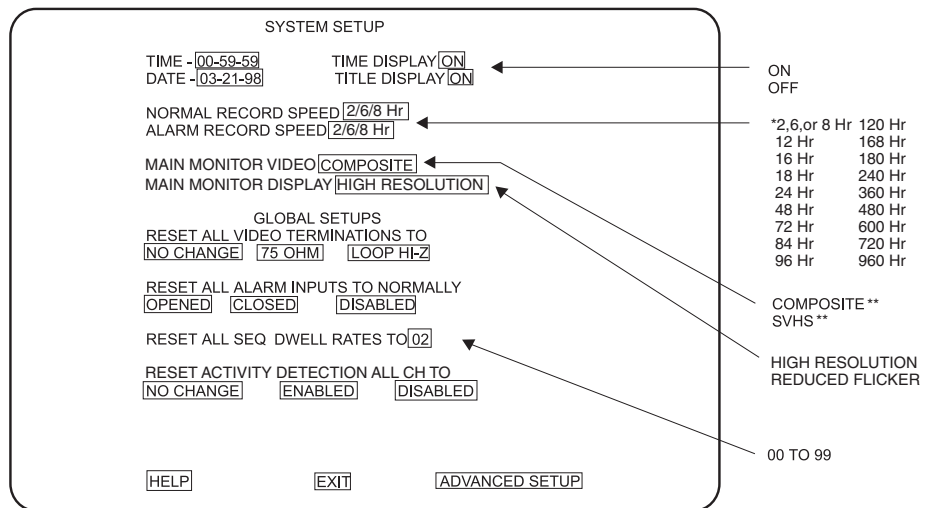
SYSTEM SETUP

TIME - 00-59-59 TIME DISPLAY ON
DATE - 03-21-98 TITLE DISPLAY ON

NORMAL RECORD SPEED 2/6/8 Hr
ALARM RECORD SPEED 2/6/8 Hr

MAIN MONITOR VIDEO COMPOSITE
MAIN MONITOR DISPLAY HIGH RESOLUTION

GLOBAL SETUPS
RESET ALL VIDEO TERMINATIONS TO
NO CHANGE 75 OHM LOOP HI-Z

RESET ALL ALARM INPUTS TO NORMALLY
OPENED CLOSED DISABLED

RESET ALL SEQ DWELL RATES TO 02

RESET ACTIVITY DETECTION ALL CH TO
NO CHANGE ENABLED DISABLED

HELP EXIT ADVANCED SETUP

ON
OFF

| | |
|---|---|
| *2,6,or 8 Hr | 120 Hr |
| 12 Hr | 168 Hr |
| 16 Hr | 180 Hr |
| 18 Hr | 240 Hr |
| 24 Hr | 360 Hr |
| 48 Hr | 480 Hr |
| 72 Hr | 600 Hr |
| 84 Hr | 720 Hr |
| 96 Hr | 960 Hr |

COMPOSITE **
SVHS **

HIGH RESOLUTION
REDUCED FLICKER

00 TO 99